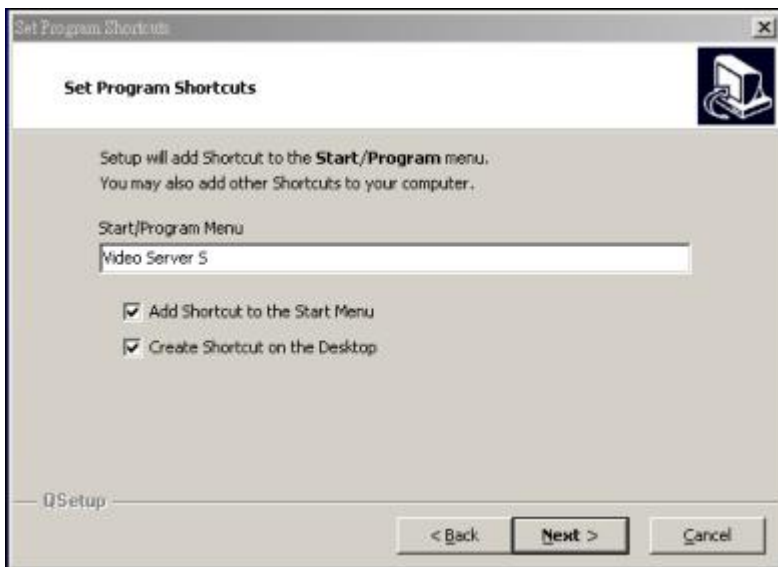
Set Program Shortcuts

Set Program Shortcuts

Setup will add Shortcut to the **Start/Program** menu.
You may also add other Shortcuts to your computer.

Start/Program Menu

Video Server S

Add Shortcut to the Start Menu

Create Shortcut on the Desktop

QSetup

< Back

Next >

Cancel